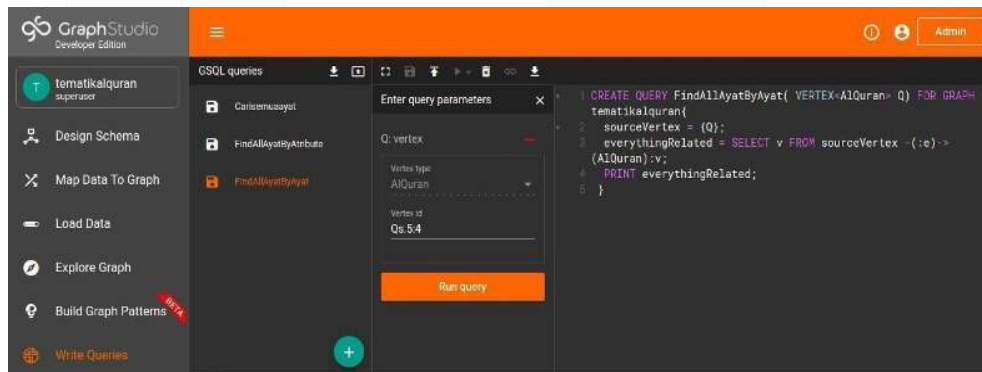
GraphStudio
Developer Edition

Admin

T tematikalquran
superuser

Design Schema

Map Data To Graph

Load Data

Explore Graph

Build Graph Patterns BETA

Write Queries

GSQL queries

Carisemuaayat

FindAllAyatByAtribute

FindAllAyatByAyat

Enter query parameters

Q: vertex

Vertex type
AlQuran

Vertex id
Qs.5:4

Run query

1 CREATE QUERY FindAllAyatByAyat( VERTEX<AlQuran> Q) FOR GRAPH tematikalquran{
2 sourceVertex = {Q};
3 everythingRelated = SELECT v FROM sourceVertex -(:e)-> (AlQuran):v;
4 PRINT everythingRelated;
5 }